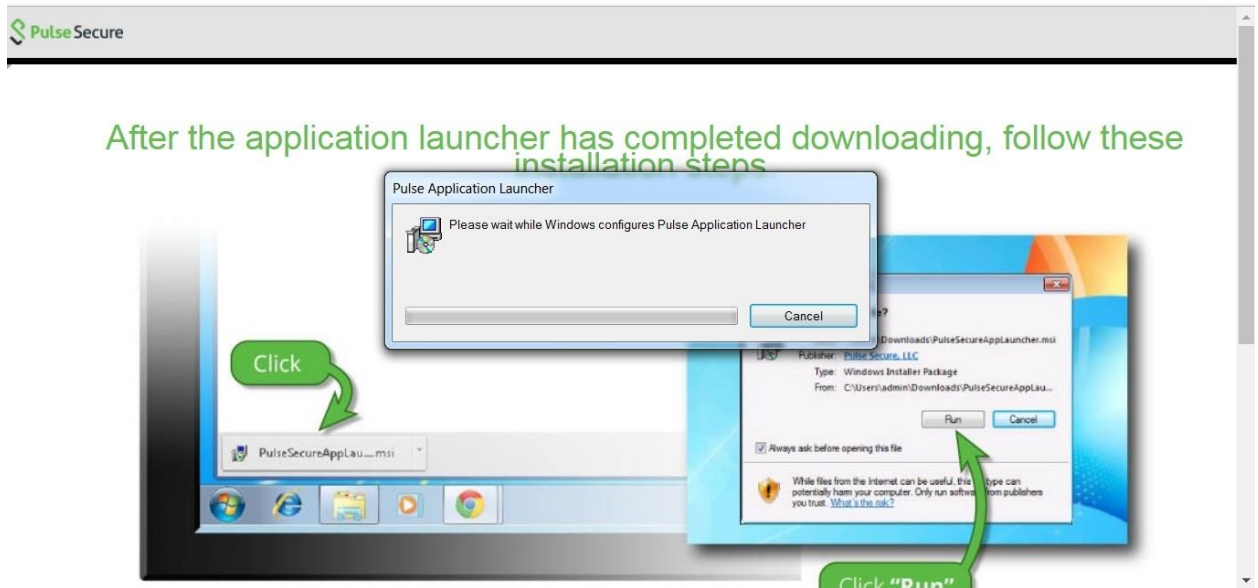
Pulse Secure

After the application launcher has completed downloading, follow these installation steps

Pulse Application Launcher

Please wait while Windows configures Pulse Application Launcher

Cancel

Click

PulseSecureAppLau....msi

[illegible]e?

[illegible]Downloads\PulseSecureAppLauncher.msi

Publisher: Pulse Secure, LLC

Type: Windows Installer Package

From: C:\Users\admin\Downloads\PulseSecureAppLau...

Run

Cancel

Always ask before opening this file

While files from the Internet can be useful, this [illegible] type can potentially harm your computer. Only run softw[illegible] from publishers you trust. What's the risk?

Click "Run"